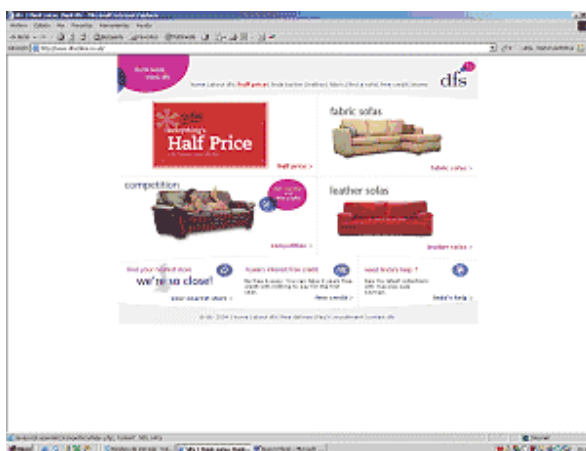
dfs
Half Price
half price >
fabric sofas
fabric sofas >
competition
competition >
leather sofas
leather sofas >
we're so close!
your nearest store >
4 years interest free credit
free credit >
need linda's help ?
linda's help >